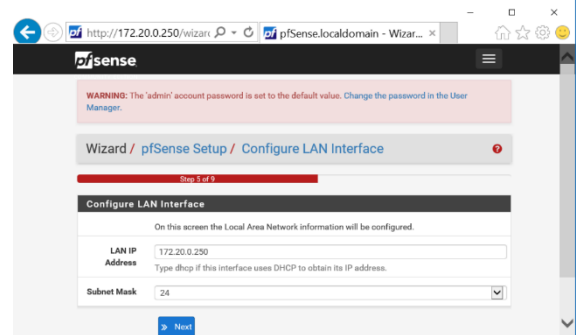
http://172.20.0.250/wizard
pfSense.localdomain - Wizar... ×

pfsense

WARNING: The 'admin' account password is set to the default value. Change the password in the User Manager.

Wizard / pfSense Setup / Configure LAN Interface

Step 5 of 9

Configure LAN Interface

On this screen the Local Area Network information will be configured.

LAN IP Address
172.20.0.250
Type dhcp if this interface uses DHCP to obtain its IP address.

Subnet Mask
24

» Next